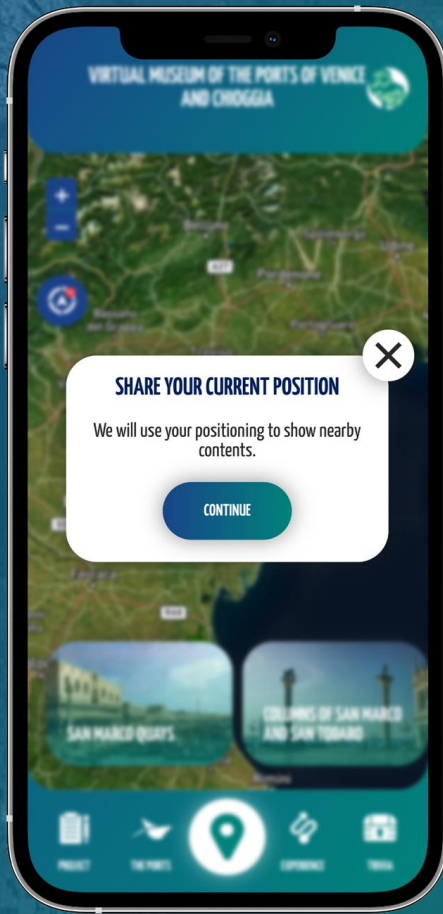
VIRTUAL MUSEUM OF THE PORTS OF VENICE AND CHIOGGIA

+
−

SHARE YOUR CURRENT POSITION

We will use your positioning to show nearby contents.

CONTINUE

SAN MARCO QUAYS

COLUMNS OF SAN MARCO AND SAN TODARO

PROJECT
THE PORTS
EXPERIENCE
TRIVIA